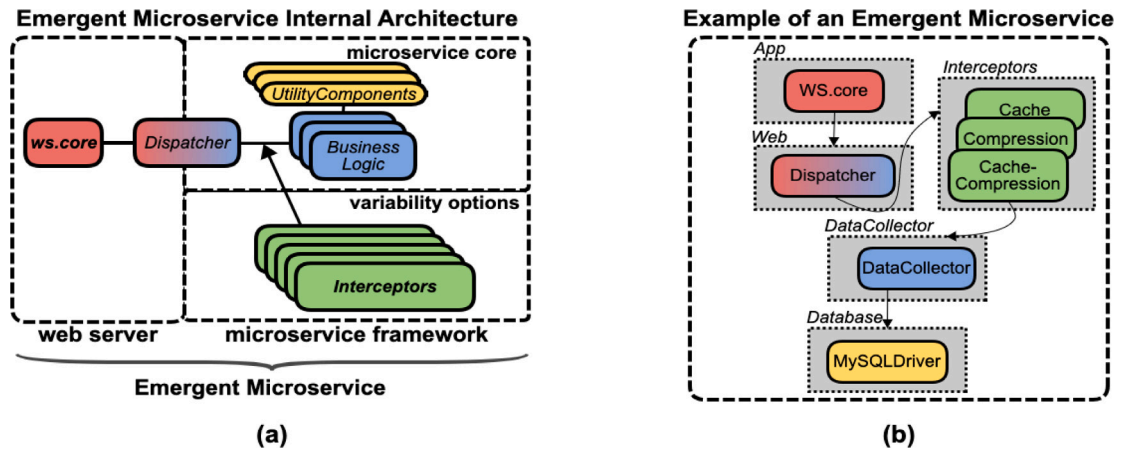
Emergent Microservice Internal Architecture

microservice core

UtilityComponents

ws.core

Dispatcher

Business Logic

variability options

Interceptors

web server

microservice framework

Emergent Microservice

(a)

Example of an Emergent Microservice

App

WS.core

Interceptors

Cache

Compression

Web

Dispatcher

Cache-Compression

DataCollector

DataCollector

Database

MySQLDriver

(b)